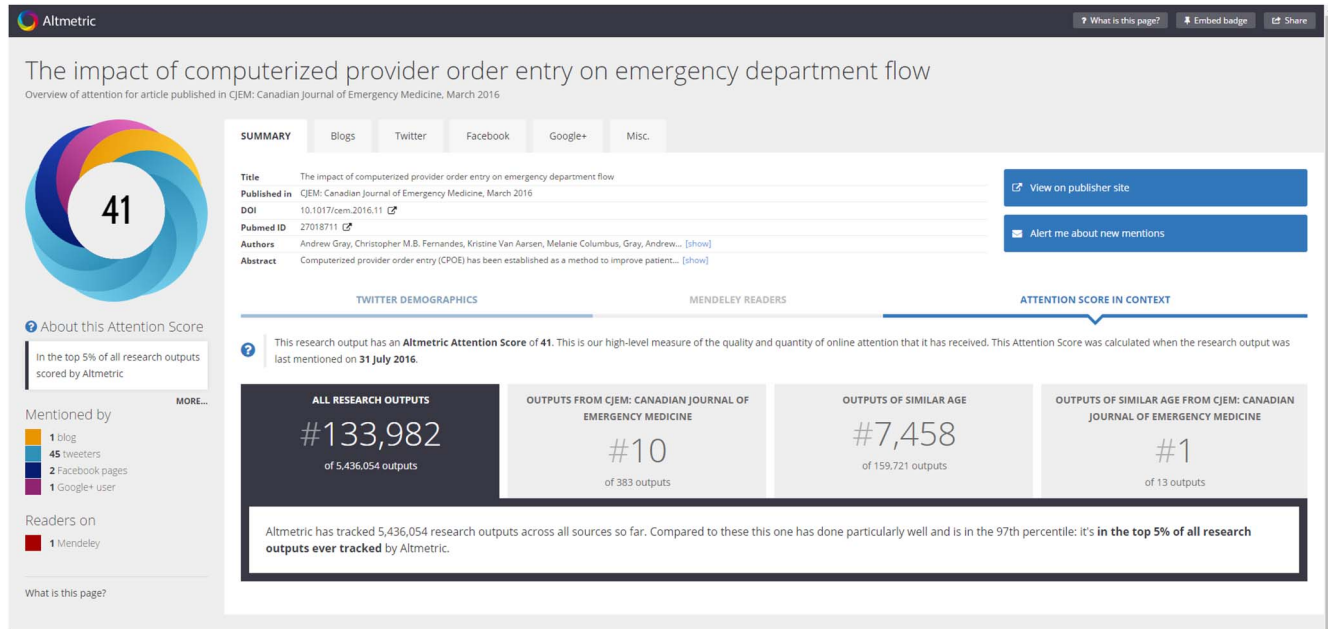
Altmetric

? What is this page? Embed badge Share

The impact of computerized provider order entry on emergency department flow

Overview of attention for article published in CJEM: Canadian Journal of Emergency Medicine, March 2016

41

About this Attention Score

In the top 5% of all research outputs scored by Altmetric

MORE...

Mentioned by

1 blog
45 tweeters
2 Facebook pages
1 Google+ user

Readers on

1 Mendeley

What is this page?

SUMMARY Blogs Twitter Facebook Google+ Misc.

| | |
|---|---|
| Title | The impact of computerized provider order entry on emergency department flow |
| Published in | CJEM: Canadian Journal of Emergency Medicine, March 2016 |
| DOI | 10.1017/cem.2016.11 |
| Pubmed ID | 27018711 |
| Authors | Andrew Gray, Christopher M.B. Fernandes, Kristine Van Aarsen, Melanie Columbus, Gray, Andrew... [show] |
| Abstract | Computerized provider order entry (CPOE) has been established as a method to improve patient... [show] |

View on publisher site

Alert me about new mentions

TWITTER DEMOGRAPHICS MENDELEY READERS ATTENTION SCORE IN CONTEXT

This research output has an Altmetric Attention Score of 41. This is our high-level measure of the quality and quantity of online attention that it has received. This Attention Score was calculated when the research output was last mentioned on 31 July 2016.

| ALL RESEARCH OUTPUTS | OUTPUTS FROM CJEM: CANADIAN JOURNAL OF EMERGENCY MEDICINE | OUTPUTS OF SIMILAR AGE | OUTPUTS OF SIMILAR AGE FROM CJEM: CANADIAN JOURNAL OF EMERGENCY MEDICINE |
|---|---|---|---|
| #133,982 of 5,436,054 outputs | #10 of 383 outputs | #7,458 of 159,721 outputs | #1 of 13 outputs |

Altmetric has tracked 5,436,054 research outputs across all sources so far. Compared to these this one has done particularly well and is in the 97th percentile: it's in the top 5% of all research outputs ever tracked by Altmetric.